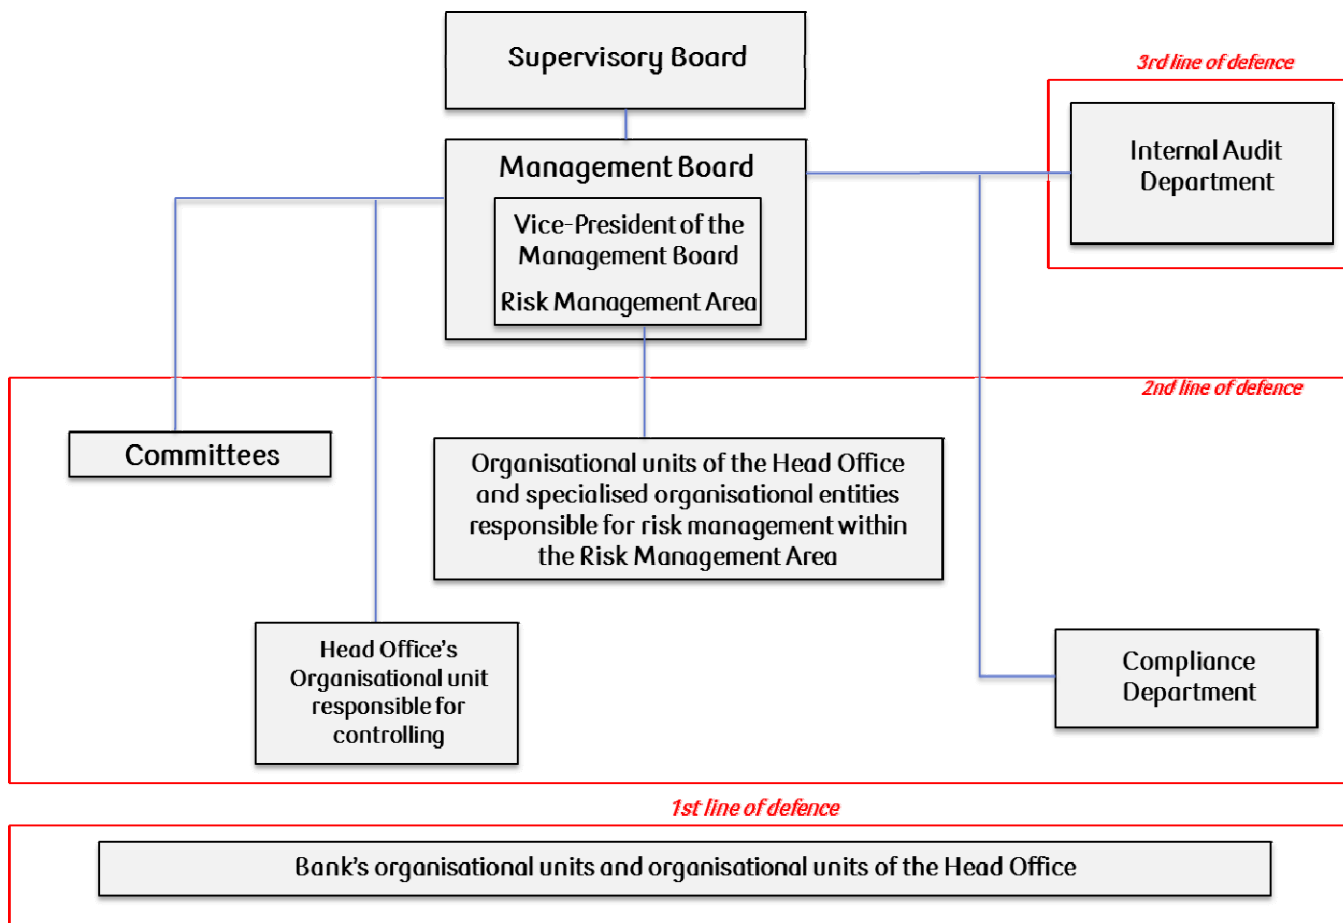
Supervisory Board

3rd line of defence

Management Board

Vice-President of the Management Board

Risk Management Area

Internal Audit Department

2nd line of defence

Committees

Organisational units of the Head Office and specialised organisational entities responsible for risk management within the Risk Management Area

Head Office's Organisational unit responsible for controlling

Compliance Department

1st line of defence

Bank's organisational units and organisational units of the Head Office